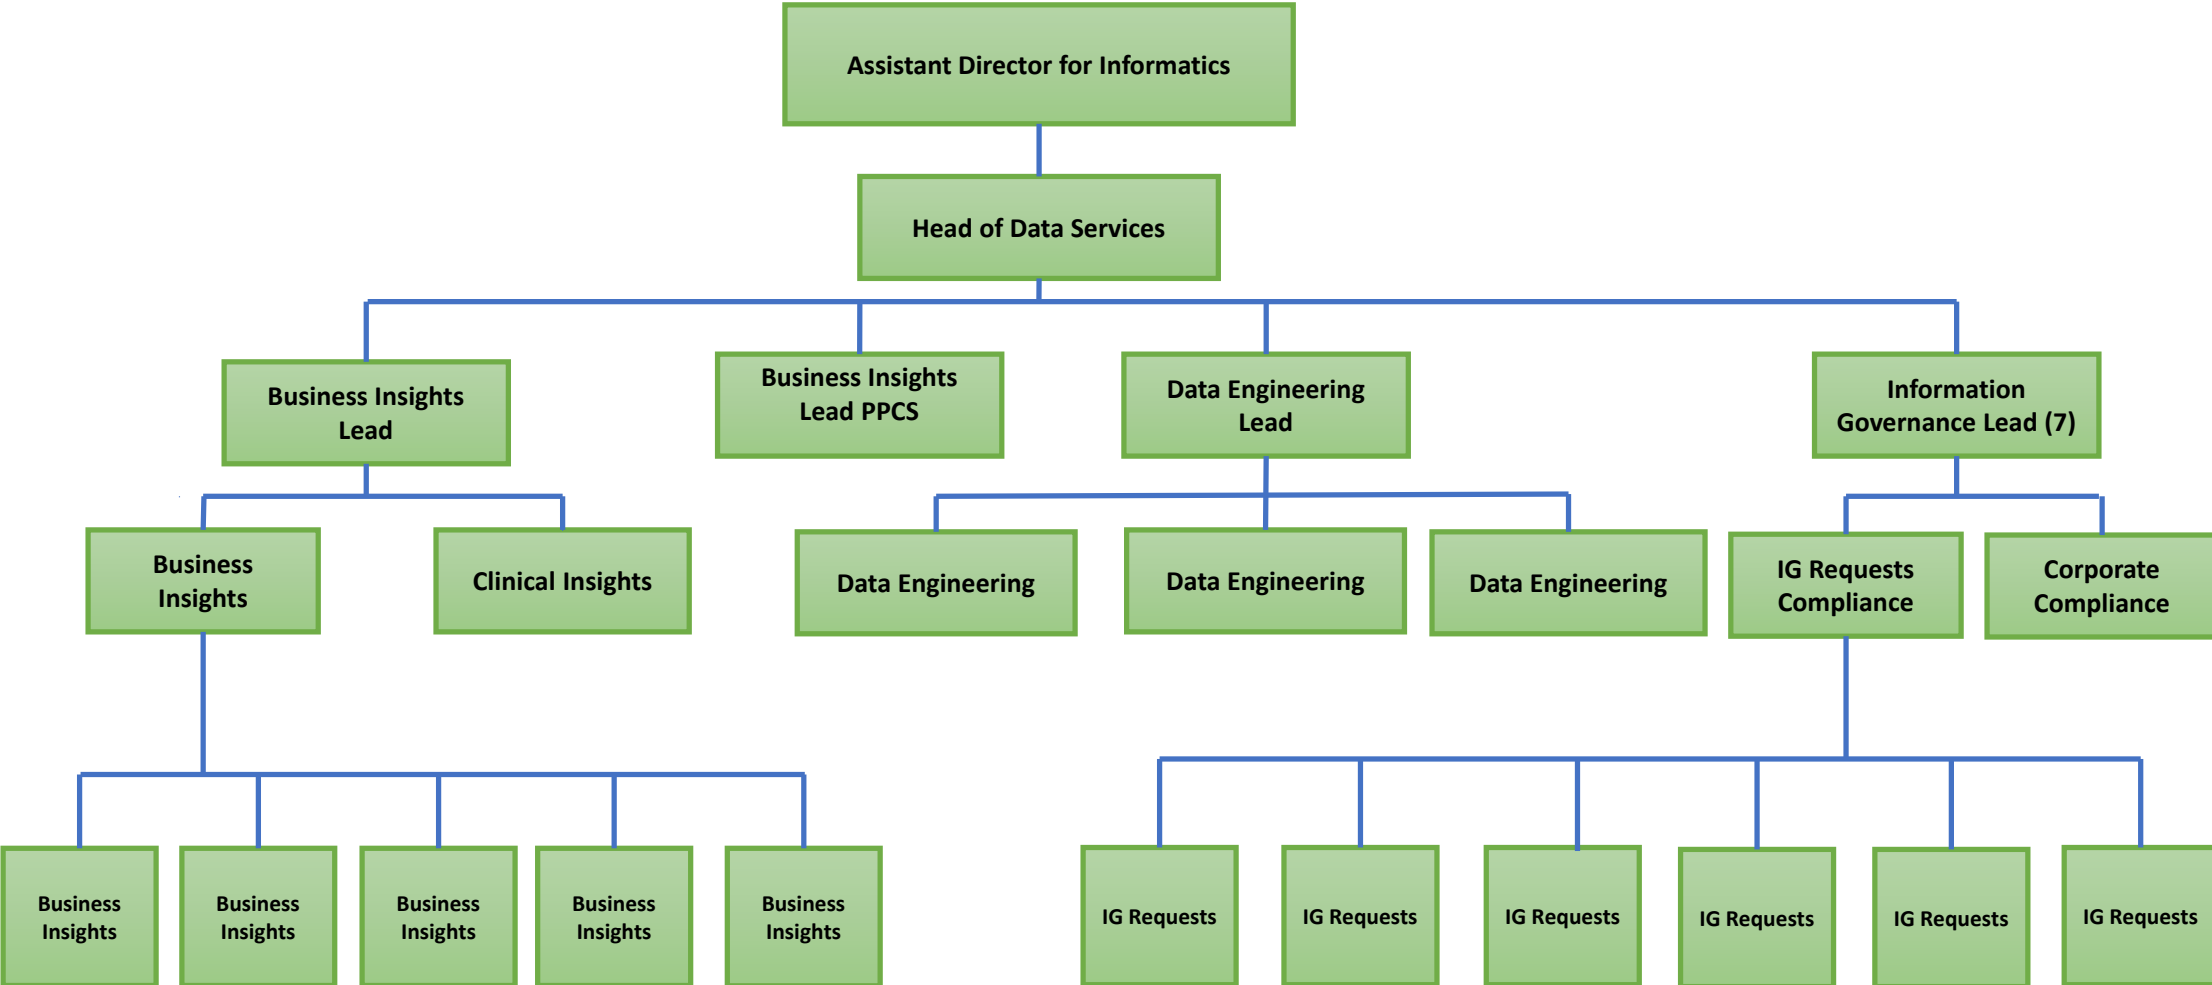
Assistant Director for Informatics

Head of Data Services

Business Insights Lead

Business Insights Lead PPCS

Data Engineering Lead

Information Governance Lead (7)

Business Insights

Clinical Insights

Data Engineering

Data Engineering

Data Engineering

IG Requests Compliance

Corporate Compliance

Business Insights

Business Insights

Business Insights

Business Insights

Business Insights

IG Requests

IG Requests

IG Requests

IG Requests

IG Requests

IG Requests